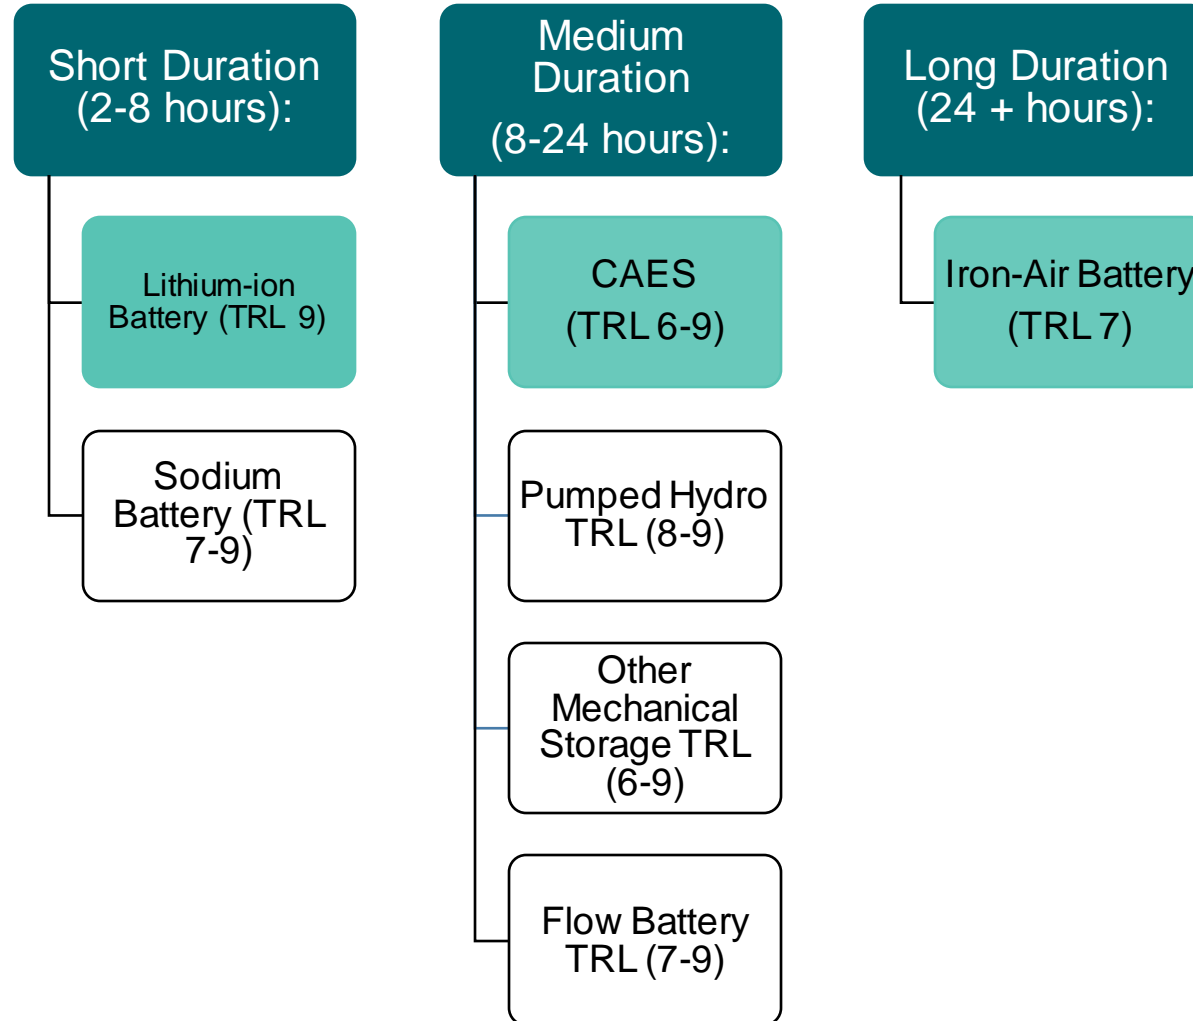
Short Duration (2-8 hours):

Lithium-ion Battery (TRL 9)

Sodium Battery (TRL 7-9)

Medium Duration (8-24 hours):

CAES (TRL 6-9)

Pumped Hydro TRL (8-9)

Other Mechanical Storage TRL (6-9)

Flow Battery TRL (7-9)

Long Duration (24 + hours):

Iron-Air Battery (TRL 7)